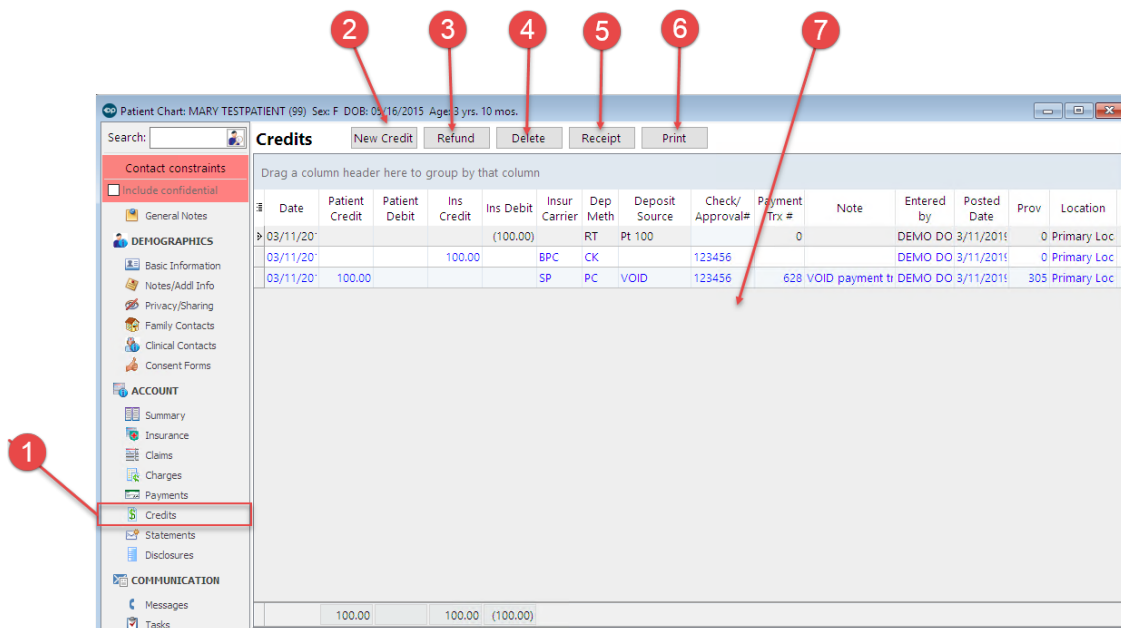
2 3 4 5 6 7

Patient Chart: MARY TESTPATIENT (99) Sex: F DOB: 03/16/2015 Age: 3 yrs. 10 mos.

Search:

Contact constraints

Include confidential

General Notes

DEMOGRAPHICS

Basic Information

Notes/Addl Info

Privacy/Sharing

Family Contacts

Clinical Contacts

Consent Forms

ACCOUNT

Summary

Insurance

Claims

Charges

Payments

Credits

Statements

Disclosures

COMMUNICATION

Messages

Tasks

1

Credits

New Credit Refund Delete Receipt Print

Drag a column header here to group by that column

| Date | Patient Credit | Patient Debit | Ins Credit | Ins Debit | Insur Carrier | Dep Meth | Deposit Source | Check/ Approval# | Payment Trx # | Note | Entered by | Posted Date | Prov | Location |
|---|---|---|---|---|---|---|---|---|---|---|---|---|---|---|
| 03/11/201 | | | | (100.00) | | RT | Pt 100 | | 0 | | DEMO DO | 3/11/2019 | 0 | Primary Loc |
| 03/11/201 | | | 100.00 | | BPC | CK | | 123456 | | | DEMO DO | 3/11/2019 | 0 | Primary Loc |
| 03/11/201 | 100.00 | | | | SP | PC | VOID | 123456 | 628 | VOID payment tr | DEMO DO | 3/11/2019 | 305 | Primary Loc |
| | 100.00 | | 100.00 | (100.00) | | | | | | | | | | |